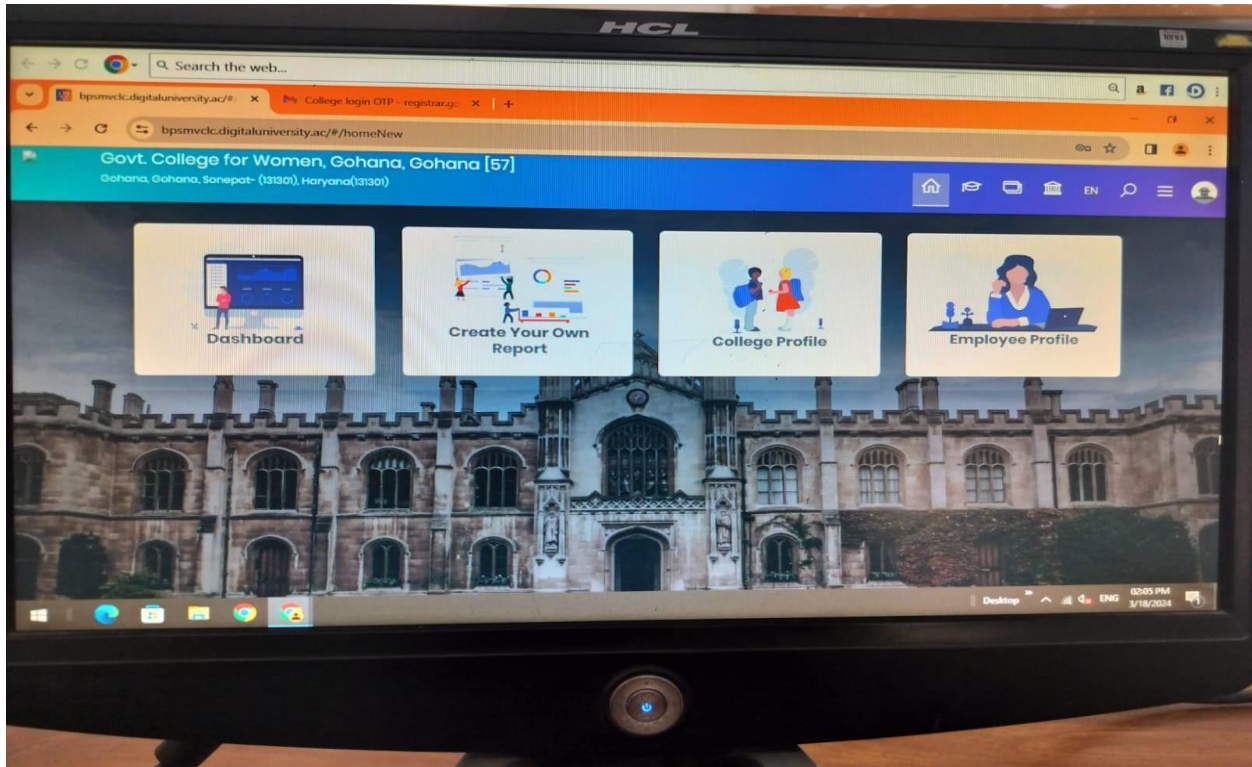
HCL

Search the web...

bpsmvclc.digitaluniversity.ac/#/
College login OTP - registrar.g

bpsmvclc.digitaluniversity.ac/#/homeNew

Govt. College for Women, Gohana, Gohana [57]
Gohana, Gohana, Sonepat- (131301), Haryana(131301)

EN

Dashboard

Create Your Own Report

College Profile

Employee Profile

Desktop
ENG
02:05 PM
3/18/2024